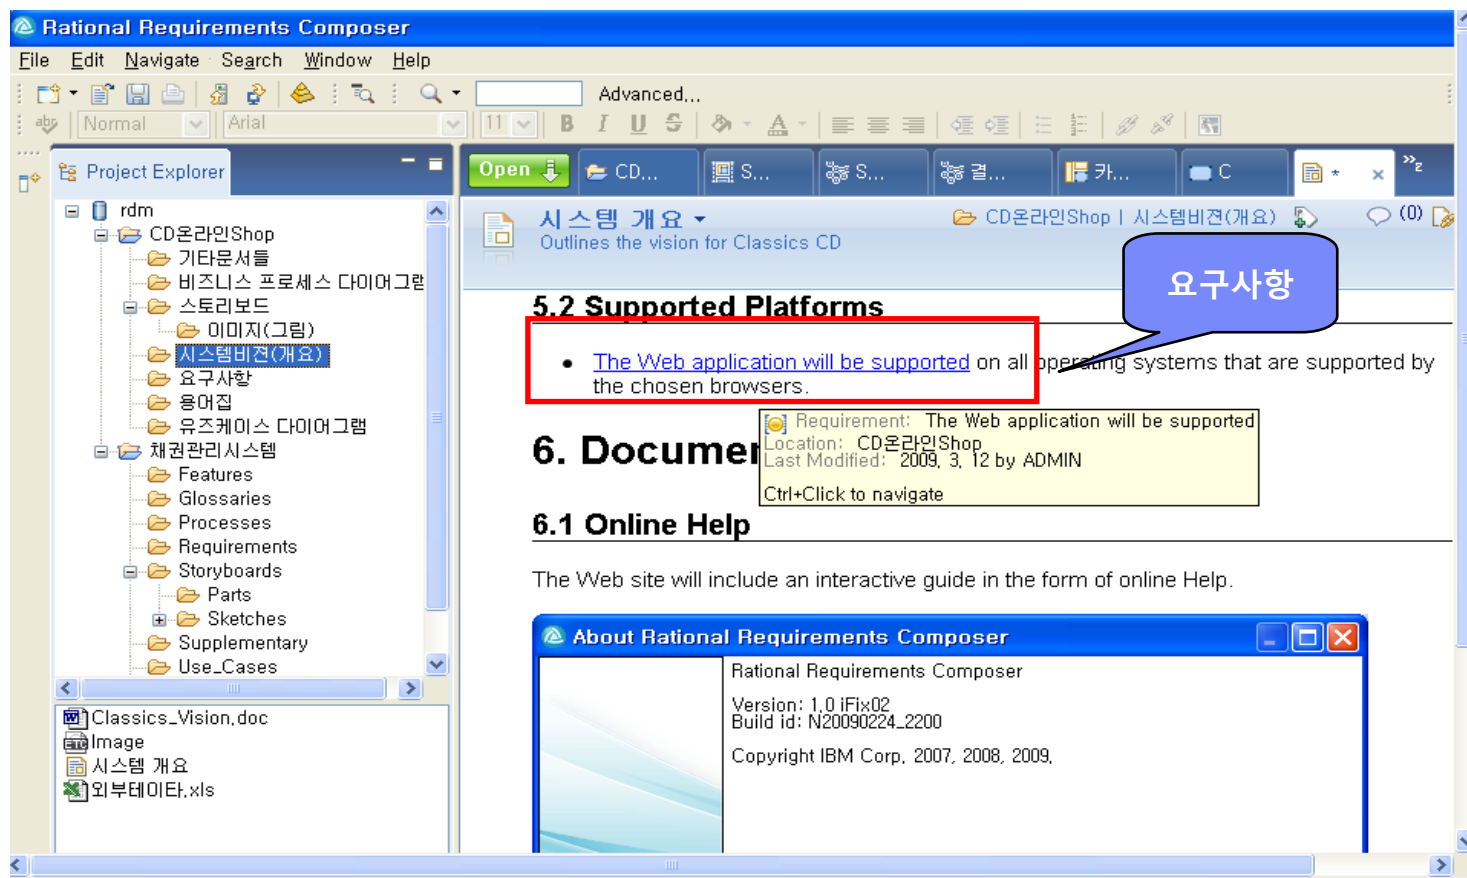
Rational Requirements Composer

File Edit Navigate Search Window Help

Advanced...

Normal Arial 11

Project Explorer

rdm
CD온라인Shop
기타문서들
비즈니스 프로세스 다이어그램
스토리보드
이미지(그림)
시스템비전(개요)
요구사항
용어집
유즈케이스 다이어그램
채권관리시스템
Features
Glossaries
Processes
Requirements
Storyboards
Parts
Sketches
Supplementary
Use_Cases

Classics_Vision.doc
Image
시스템 개요
외부데이타.xls

Open CD... S... S... 결... 카... C *

시스템 개요
Outlines the vision for Classics CD

CD온라인Shop | 시스템비전(개요)

(0)

요구사항

5.2 Supported Platforms

• The Web application will be supported on all operating systems that are supported by the chosen browsers.

Requirement: The Web application will be supported
Location: CD온라인Shop
Last Modified: 2009. 3. 12 by ADMIN
Ctrl+Click to navigate

6. Documen

6.1 Online Help

The Web site will include an interactive guide in the form of online Help.

About Rational Requirements Composer

Rational Requirements Composer

Version: 1.0 iFix02
Build id: N20090224_2200

Copyright IBM Corp. 2007, 2008, 2009.